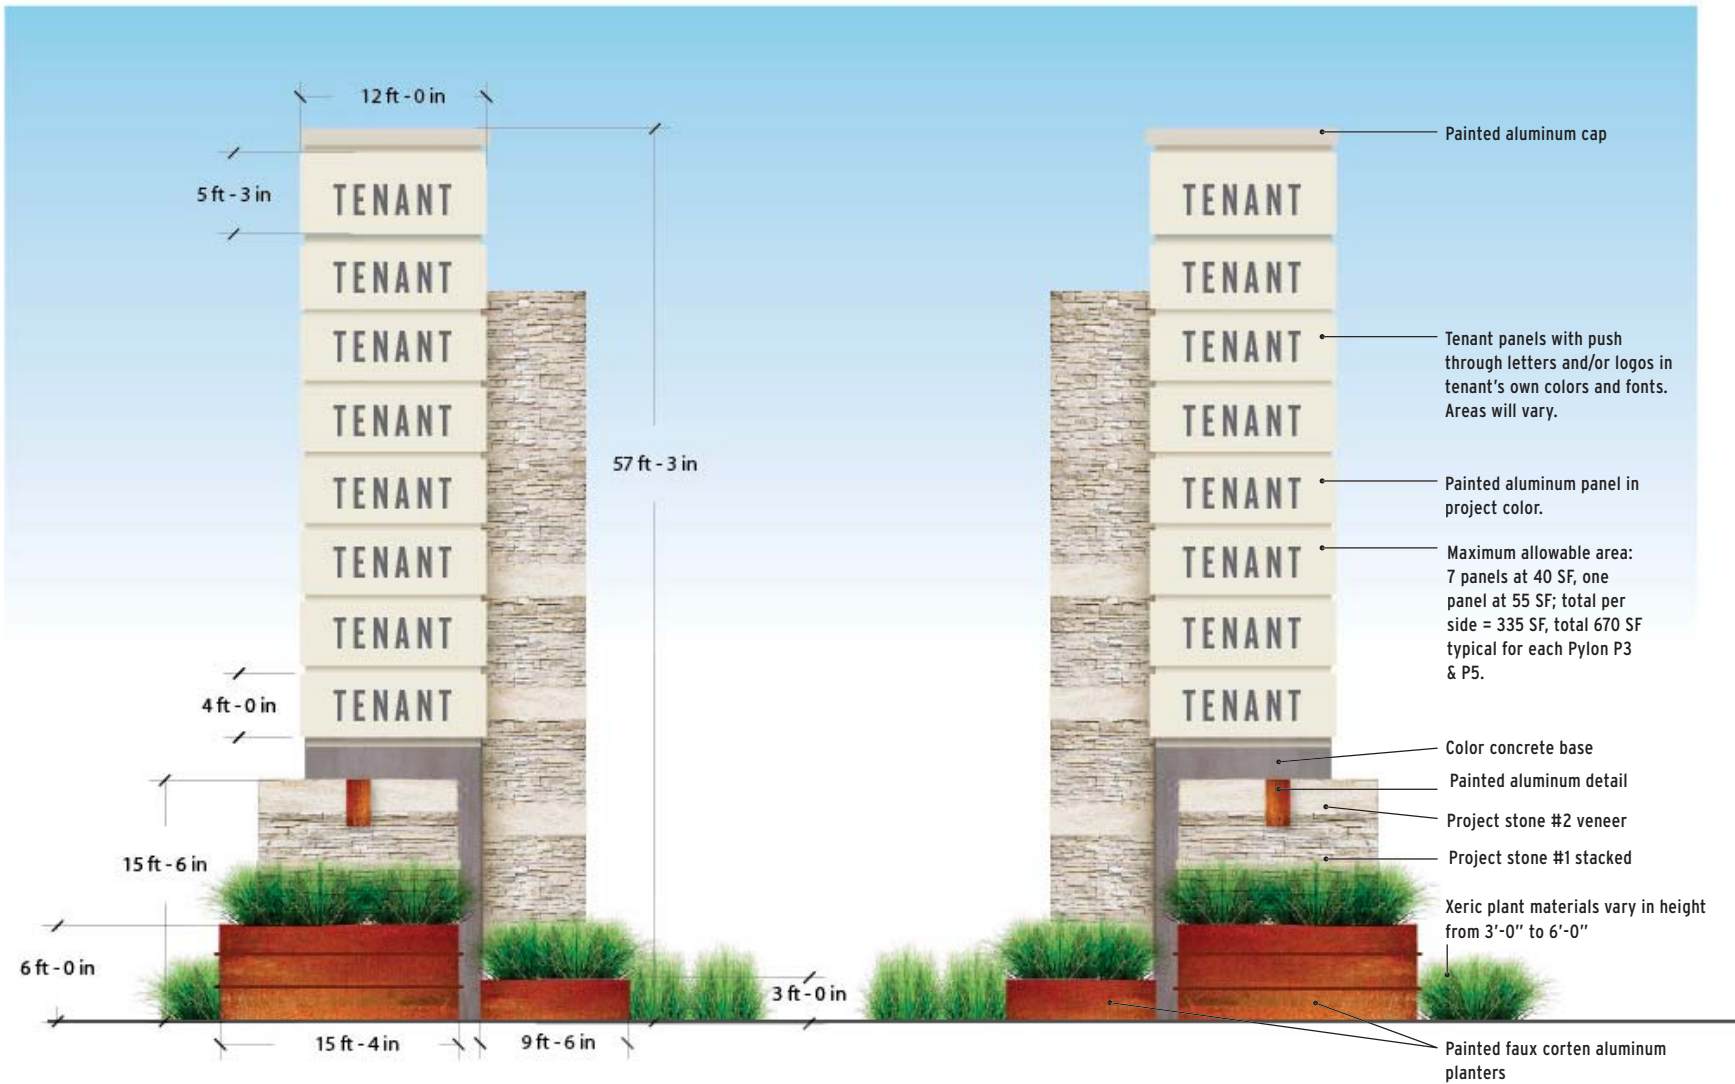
12 ft - 0 in

5 ft - 3 in

TENANT
TENANT
TENANT
TENANT
TENANT
TENANT
TENANT
TENANT

4 ft - 0 in

15 ft - 6 in

6 ft - 0 in

57 ft - 3 in

3 ft - 0 in

15 ft - 4 in

9 ft - 6 in

TENANT
TENANT
TENANT
TENANT
TENANT
TENANT
TENANT
TENANT

Painted aluminum cap

Tenant panels with push through letters and/or logos in tenant's own colors and fonts. Areas will vary.

Painted aluminum panel in project color.

Maximum allowable area: 7 panels at 40 SF, one panel at 55 SF; total per side = 335 SF, total 670 SF typical for each Pylon P3 & P5.

Color concrete base

Painted aluminum detail

Project stone #2 veneer

Project stone #1 stacked

Xeric plant materials vary in height from 3'-0" to 6'-0"

Painted faux corten aluminum planters